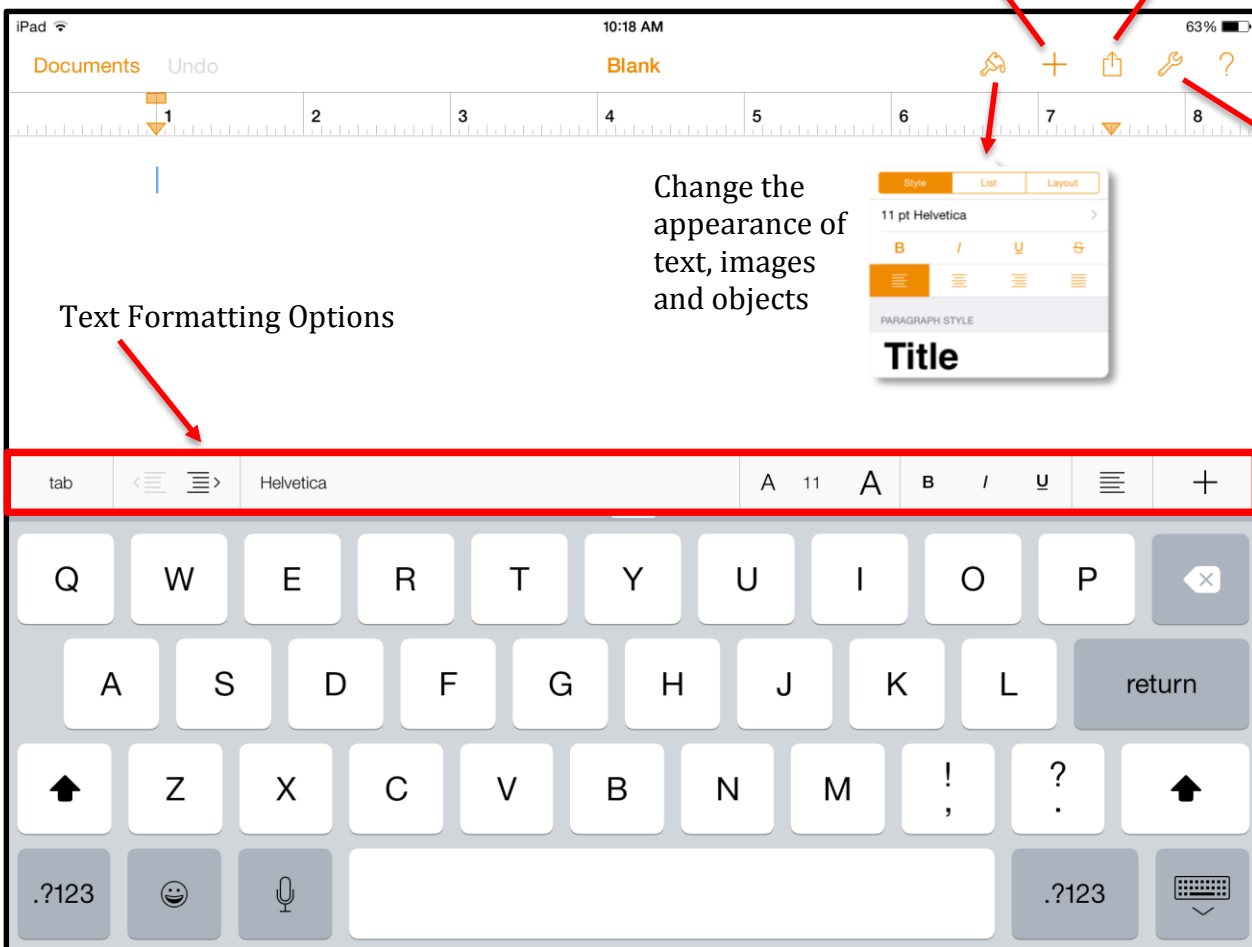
iPad 10:18 AM 63%

Documents Undo Blank ?

1 2 3 4 5 6 7 8

Change the appearance of text, images and objects

Style List Layout

11 pt Helvetica

B I U S

PARAGRAPH STYLE

Title

Text Formatting Options

tab Helvetica A 11 A B I U +

Q W E R T Y U I O P

A S D F G H J K L return

Z X C V B N M ! , ? .

.?123 .?123